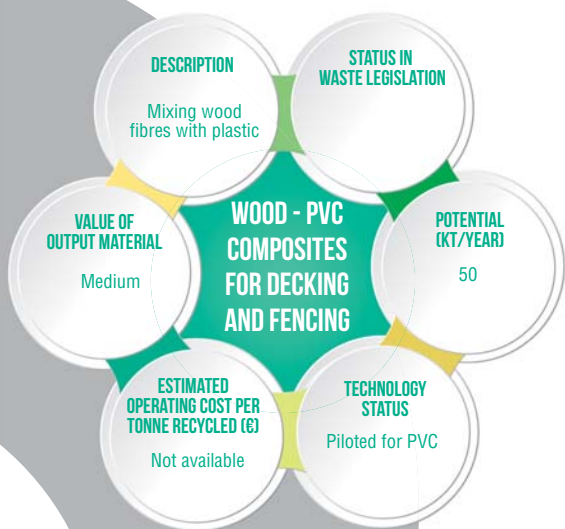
DESCRIPTION

Mixing wood fibres with plastic

STATUS IN WASTE LEGISLATION

VALUE OF OUTPUT MATERIAL

Medium

WOOD - PVC COMPOSITES FOR DECKING AND FENCING

POTENTIAL (KT/YEAR)

50

ESTIMATED OPERATING COST PER TONNE RECYCLED (€)

Not available

TECHNOLOGY STATUS

Piloted for PVC